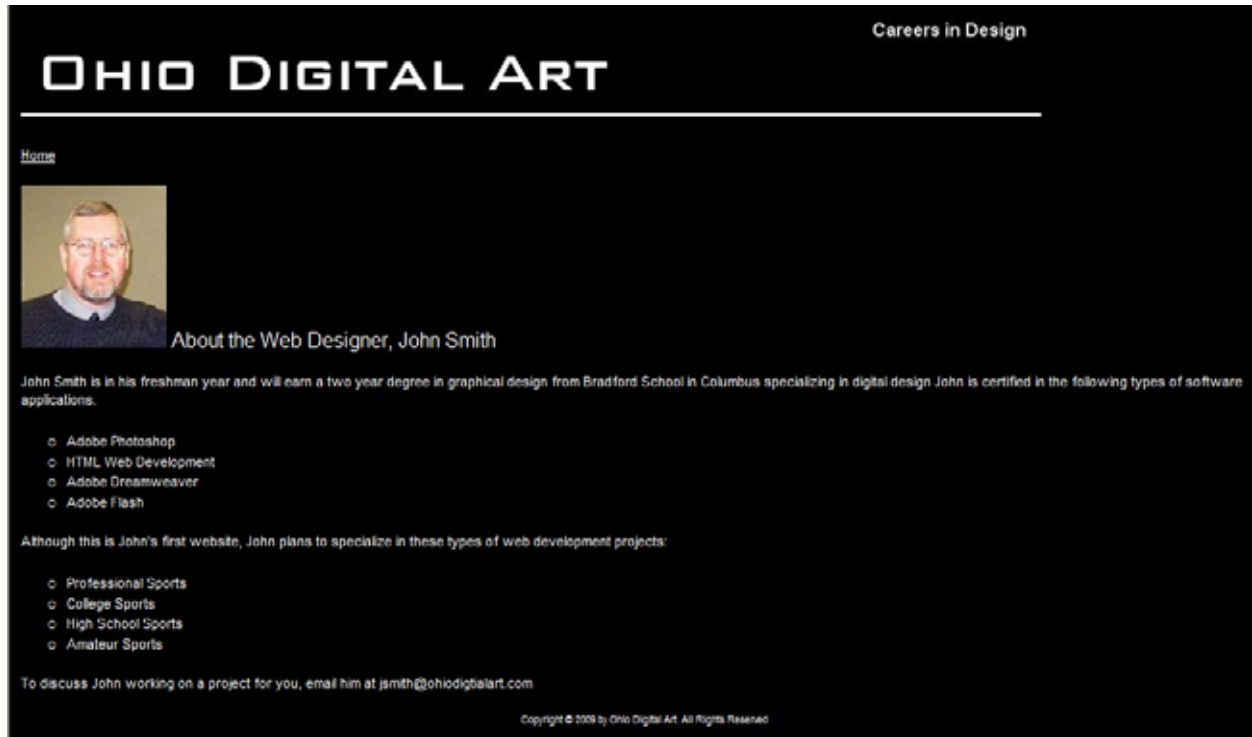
Careers in Design

Ohio Digital Art

Home

About the Web Designer, John Smith

John Smith is in his freshman year and will earn a two year degree in graphical design from Bradford School in Columbus specializing in digital design John is certified in the following types of software applications.

- Adobe Photoshop
- HTML Web Development
- Adobe Dreamweaver
- Adobe Flash

Although this is John's first website, John plans to specialize in these types of web development projects:

- Professional Sports
- College Sports
- High School Sports
- Amateur Sports

To discuss John working on a project for you, email him at jsmith@ohiodigitalart.com

Copyright © 2009 by Ohio Digital Art. All Rights Reserved